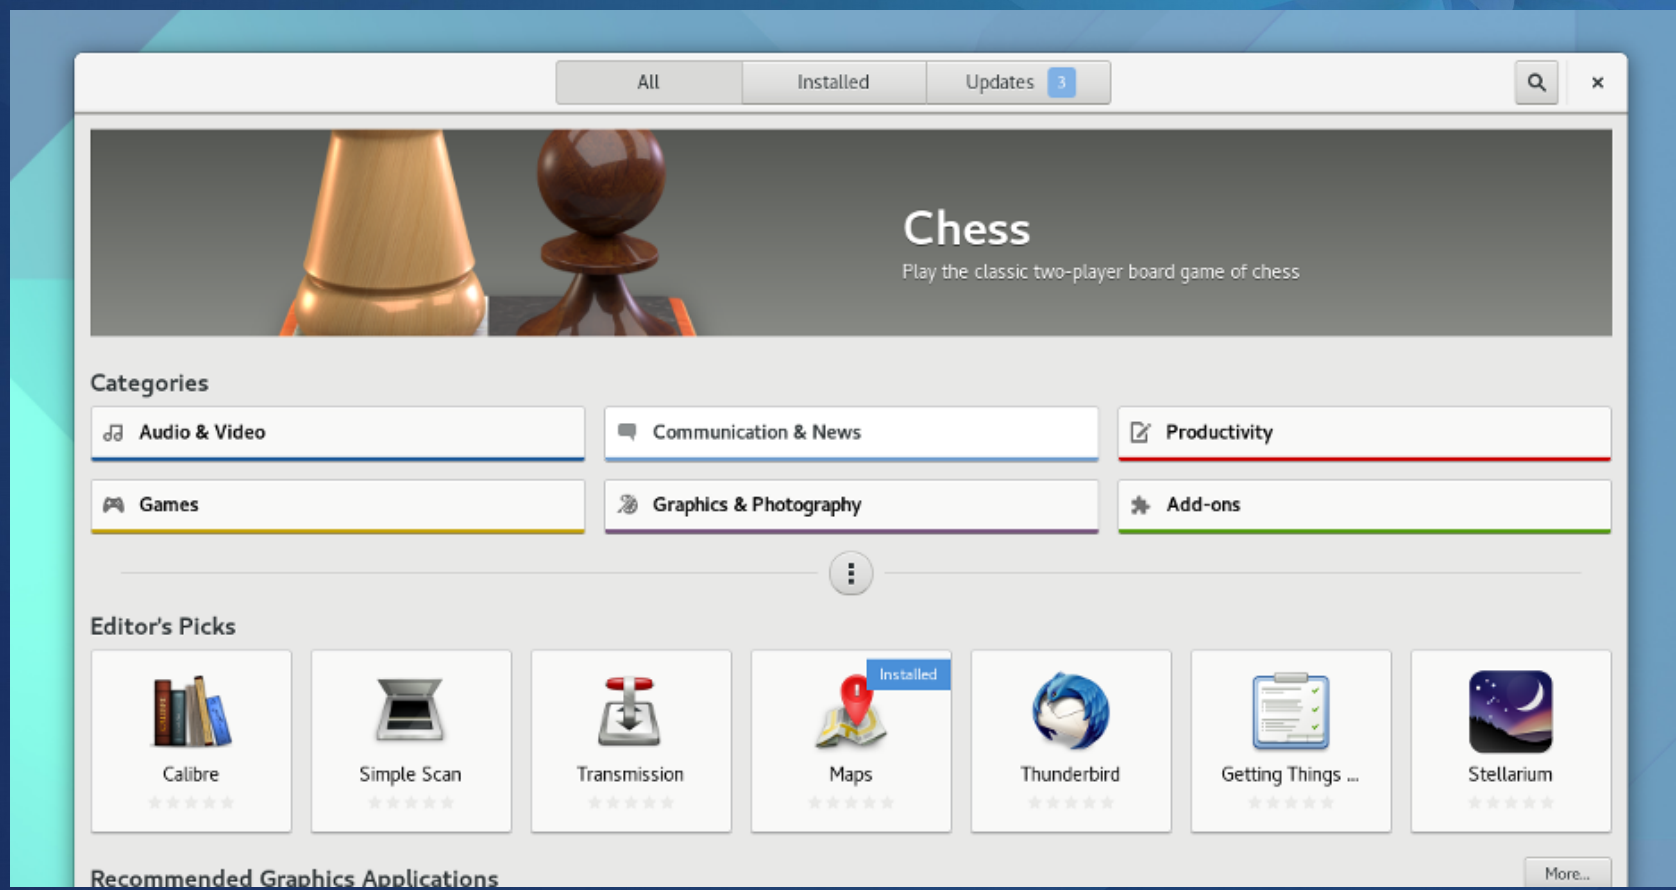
All Installed Updates 3

Chess
Play the classic two-player board game of chess

Categories

Audio & Video
Communication & News
Productivity
Games
Graphics & Photography
Add-ons

Editor's Picks

Calibre
Simple Scan
Transmission
Installed
Maps
Thunderbird
Getting Things ...
Stellarium

Recommended Graphics Applications
More...